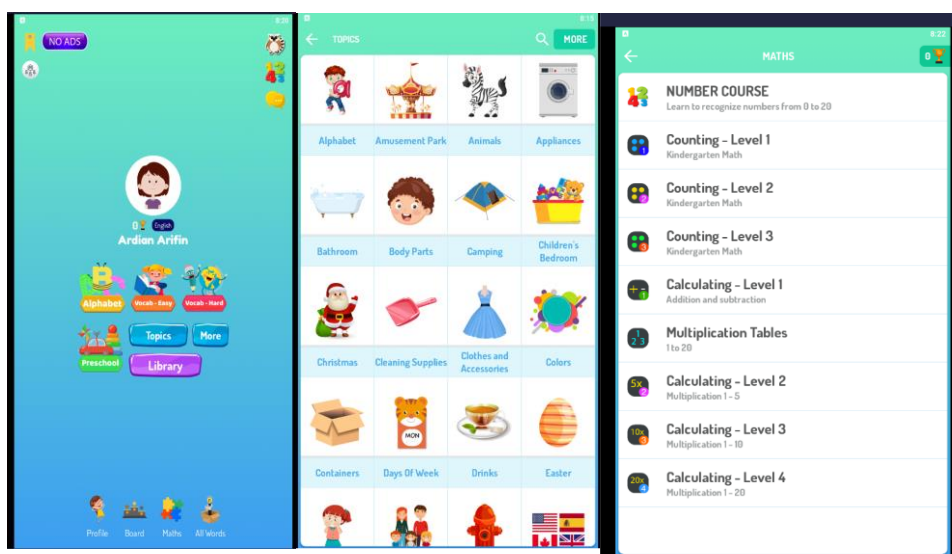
8:20
NO ADS
0 English
Ardian Arifin
Alphabet
Vocab - Easy
Vocab - Hard
Preschool
Topics
More
Library
Profile
Board
Maths
All Words

8:13
TOPICS
MORE
Alphabet
Amusement Park
Animals
Appliances
Bathroom
Body Parts
Camping
Children's Bedroom
Christmas
Cleaning Supplies
Clothes and Accessories
Colors
Containers
Days Of Week
Drinks
Easter
MON

8:22
MATHS
0
NUMBER COURSE
Learn to recognize numbers from 0 to 20
Counting - Level 1
Kindergarten Math
Counting - Level 2
Kindergarten Math
Counting - Level 3
Kindergarten Math
Calculating - Level 1
Addition and subtraction
Multiplication Tables
1 to 20
Calculating - Level 2
Multiplication 1 - 5
Calculating - Level 3
Multiplication 1 - 10
Calculating - Level 4
Multiplication 1 - 20